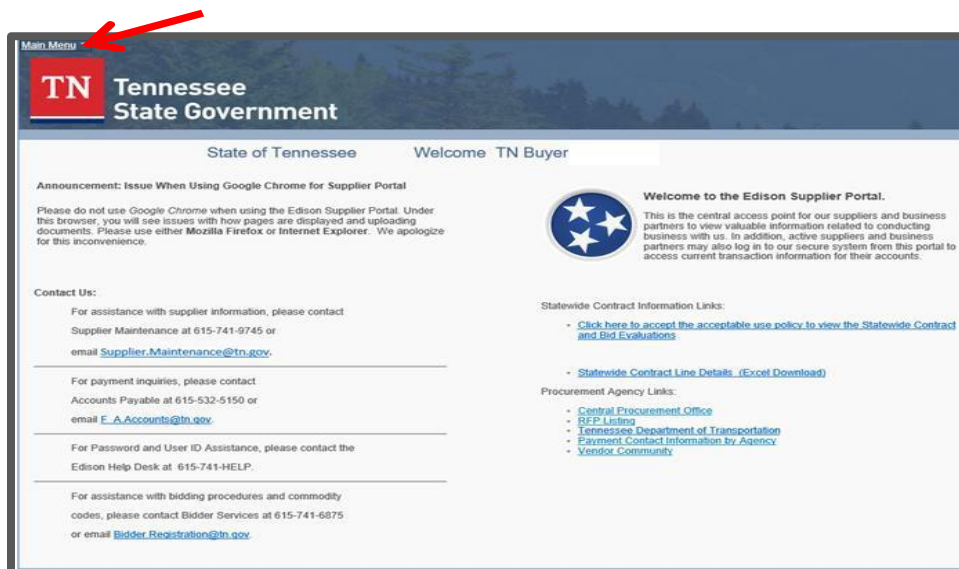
Main Menu

TN Tennessee State Government

State of Tennessee Welcome TN Buyer

Announcement: Issue When Using Google Chrome for Supplier Portal

Please do not use Google Chrome when using the Edison Supplier Portal. Under this browser, you will see issues with how pages are displayed and uploading documents. Please use either Mozilla Firefox or Internet Explorer. We apologize for this inconvenience.

Contact Us:

For assistance with supplier information, please contact Supplier Maintenance at 615-741-9745 or email Supplier.Maintenance@tn.gov.

For payment inquiries, please contact Accounts Payable at 615-532-5150 or email F_A.Accounts@tn.gov.

For Password and User ID Assistance, please contact the Edison Help Desk at 615-741-HELP.

For assistance with bidding procedures and commodity codes, please contact Bidder Services at 615-741-6875 or email Bidder.Registration@tn.gov.

Welcome to the Edison Supplier Portal.

This is the central access point for our suppliers and business partners to view valuable information related to conducting business with us. In addition, active suppliers and business partners may also log in to our secure system from this portal to access current transaction information for their accounts.

Statewide Contract Information Links:

- Click here to accept the acceptable use policy to view the Statewide Contract and Bid Evaluations

- Statewide Contract Line Details (Excel Download)

Procurement Agency Links:

- Central Procurement Office
- RFP Listing
- Tennessee Department of Transportation
- Payment Contact Information by Agency
- Vendor Community